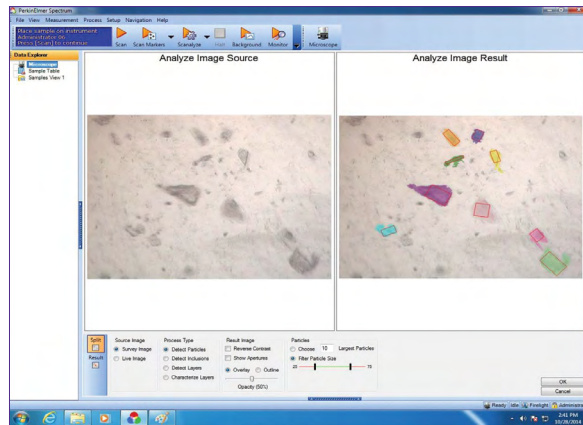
PerkinElmer Spectrum
File View Measurement Process Setup Navigation Help
Place sample on instrument
Administrator 00
Press [Scan] to continue
Scan Scan Markers Scanalyze Halt Background Monitor Microscope
Data Explorer
Microscope
Sample Table
Samples View 1
Analyze Image Source
Analyze Image Result
Split
Result
Source Image
Survey Image
Live Image
Process Type
Detect Particles
Detect Inclusions
Detect Layers
Characterize Layers
Result Image
Reverse Contrast
Show Apertures
Overlay Outline
Opacity (50%)
Particles
Choose 10 Largest Particles
Filter Particle Size
20 70
OK
Cancel
Ready Idle Firelight Administrator
2:41 PM
10/28/2014